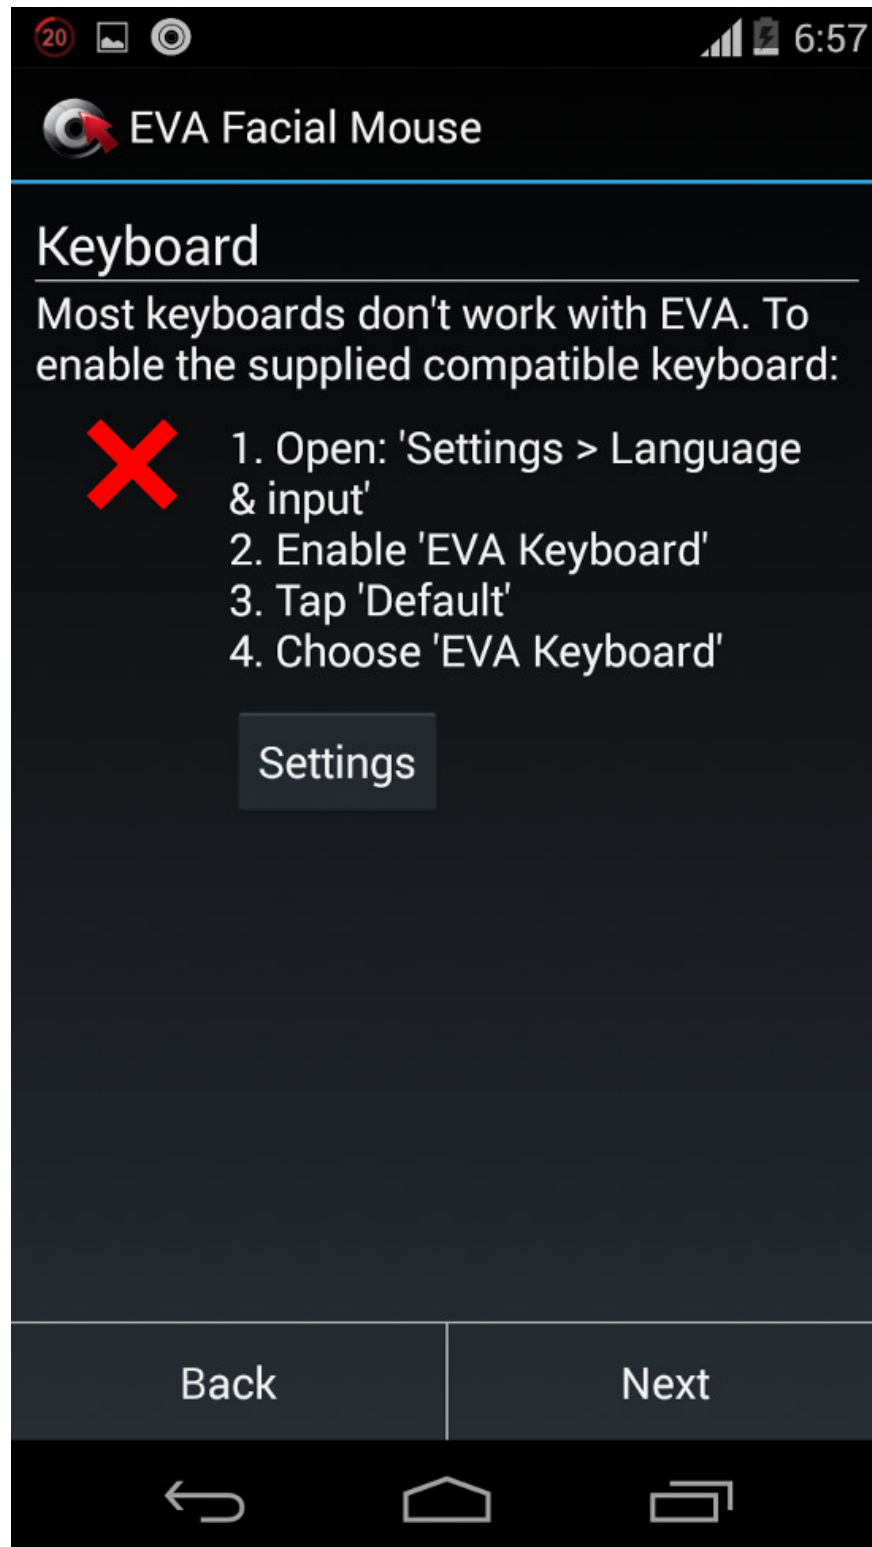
20 6:57

EVA Facial Mouse

Keyboard

Most keyboards don't work with EVA. To enable the supplied compatible keyboard:

1. Open: 'Settings > Language & input'
2. Enable 'EVA Keyboard'
3. Tap 'Default'
4. Choose 'EVA Keyboard'

Settings

Back

Next